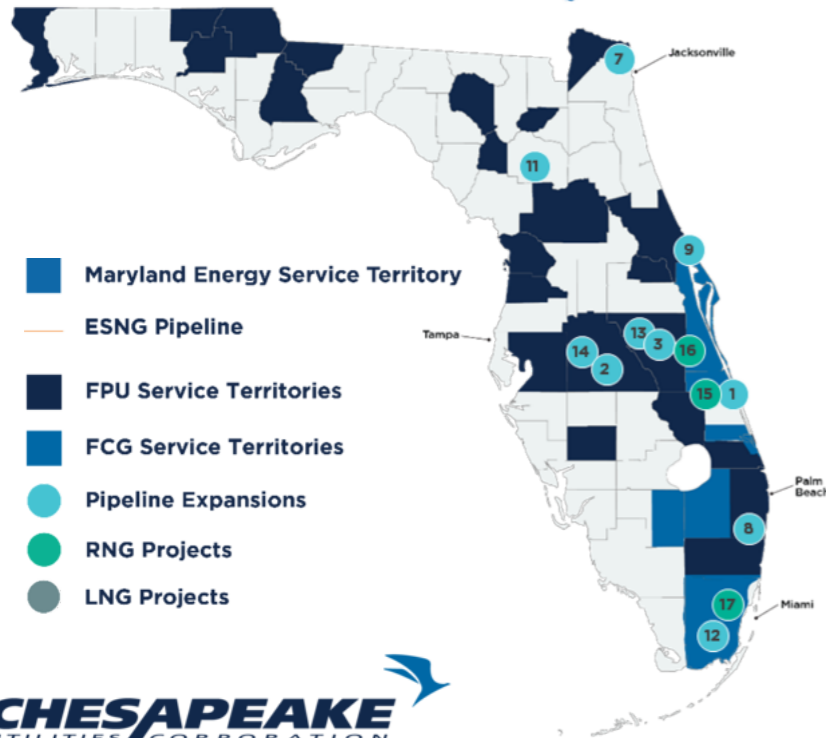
Jacksonville

7

11

9

Maryland Energy Service Territory

ESNG Pipeline

Tampa

13

14

3

16

2

FPU Service Territories

15

1

FCG Service Territories

Pipeline Expansions

Palm Beach

8

RNG Projects

LNG Projects

17

Miami

12

CHESAPEAKE
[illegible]